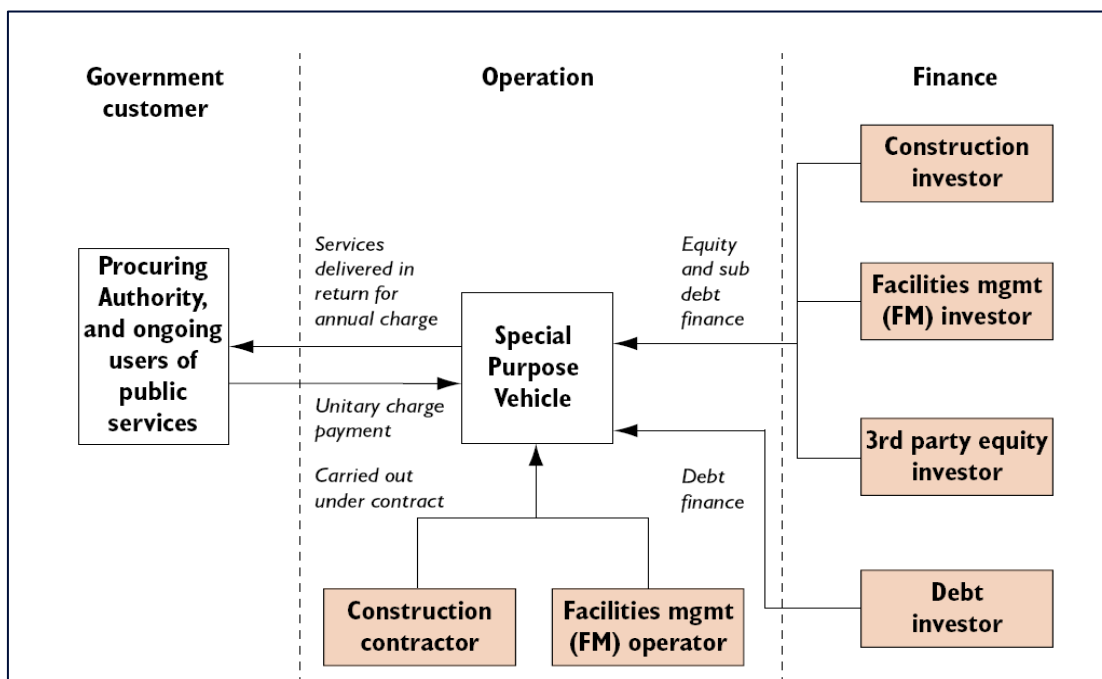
Government customer

Operation

Finance

Construction investor

Procuring Authority, and ongoing users of public services

Services delivered in return for annual charge

Equity and sub debt finance

Facilities mgmt (FM) investor

Special Purpose Vehicle

Unitary charge payment

3rd party equity investor

Carried out under contract

Debt finance

Debt investor

Construction contractor

Facilities mgmt (FM) operator